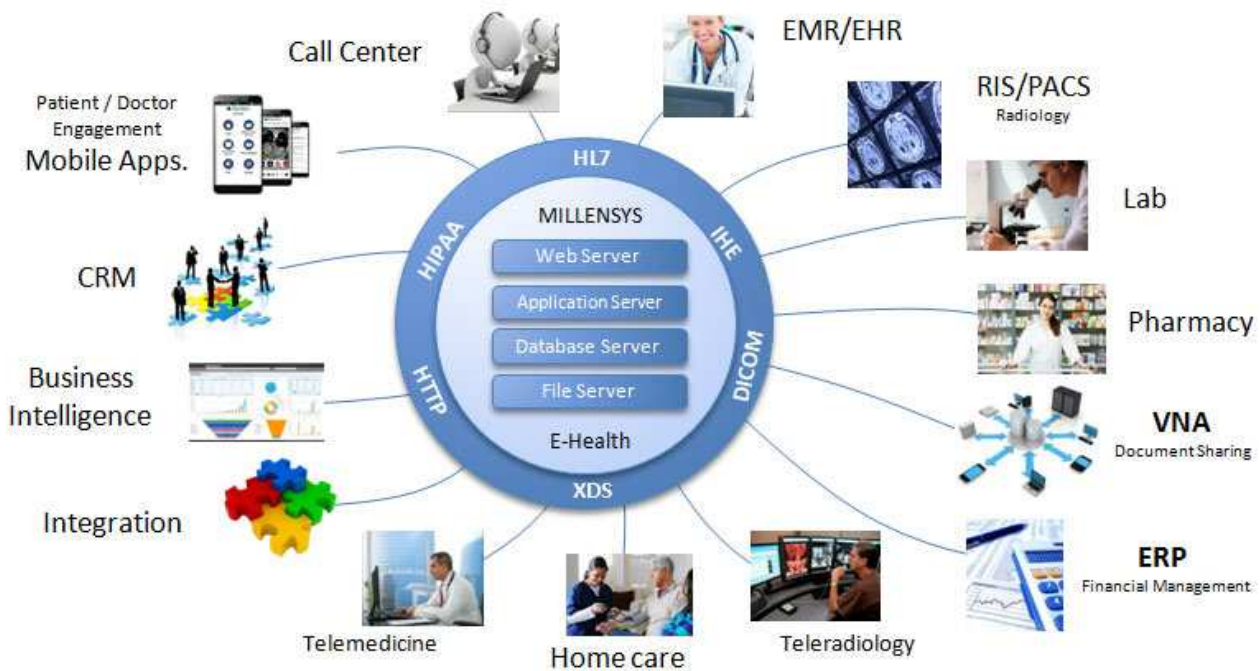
Call Center

EMR/EHR

Patient / Doctor Engagement
Mobile Apps.

RIS/PACS
Radiology

HL7

Lab

MILLENSYS

IHE

HIPAA

Web Server

Application Server

Database Server

File Server

E-Health

CRM

Pharmacy

DICOM

HTTP

Business Intelligence

VNA
Document Sharing

XDS

Integration

ERP
Financial Management

Telemedicine

Home care

Teleradiology